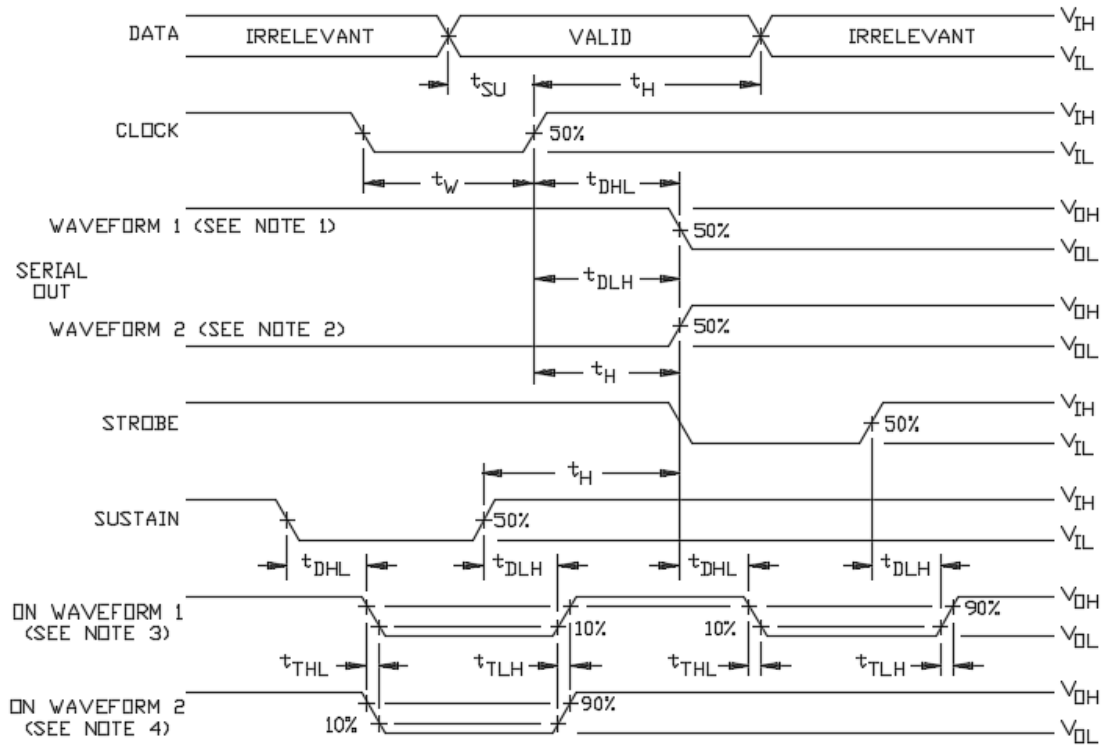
DATA IRRELEVANT VALID IRRELEVANT $V_{IH}$ $V_{IL}$

$t_{SU}$ $t_H$

CLOCK 50% $V_{IH}$ $V_{IL}$

$t_W$ $t_{DHL}$

WAVEFORM 1 (SEE NOTE 1) 50% $V_{OH}$ $V_{OL}$

SERIAL OUT

$t_{DLH}$

WAVEFORM 2 (SEE NOTE 2) 50% $V_{OH}$ $V_{OL}$

$t_H$

STROBE 50% $V_{IH}$ $V_{IL}$

$t_H$

SUSTAIN 50% $V_{IH}$ $V_{IL}$

$t_{DHL}$ $t_{DLH}$ $t_{DHL}$ $t_{DLH}$

ON WAVEFORM 1 (SEE NOTE 3) 10% 10% 90% $V_{OH}$ $V_{OL}$

$t_{THL}$ $t_{TLH}$ $t_{THL}$ $t_{TLH}$

ON WAVEFORM 2 (SEE NOTE 4) 10% 90% $V_{OH}$ $V_{OL}$